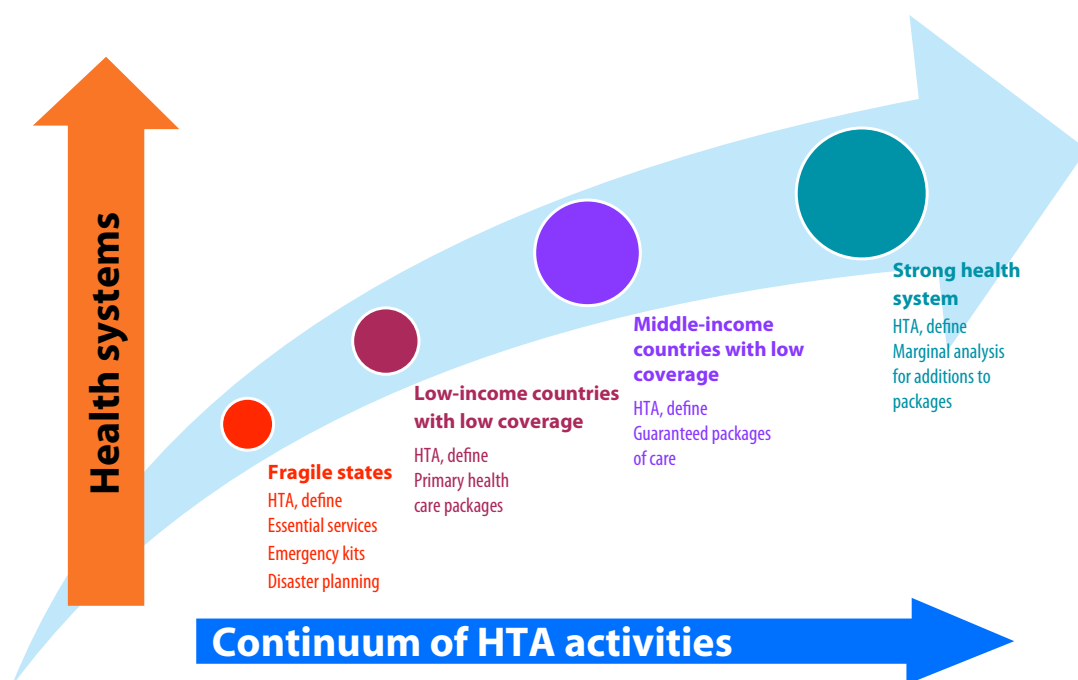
Health systems

Fragile states
HTA, define
Essential services
Emergency kits
Disaster planning

Low-income countries with low coverage
HTA, define
Primary health care packages

Middle-income countries with low coverage
HTA, define
Guaranteed packages of care

Strong health system
HTA, define
Marginal analysis for additions to packages

Continuum of HTA activities